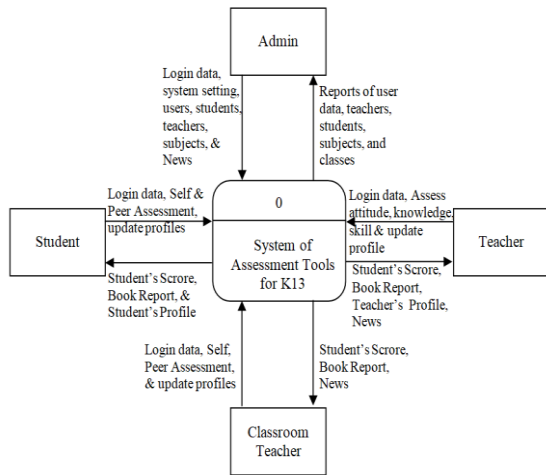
Admin

Login data, system setting, users, students, teachers, subjects, & News

Reports of user data, teachers, students, subjects, and classes

Login data, Self & Peer Assessment, update profiles

0

System of Assessment Tools for K13

Login data, Assess attitude, knowledge, skill & update profile

Student

Teacher

Student's Scrore, Book Report, & Student's Profile

Student's Scrore, Book Report, Teacher's Profile, News

Login data, Self, Peer Assessment, & update profiles

Student's Scrore, Book Report, News

Classroom Teacher